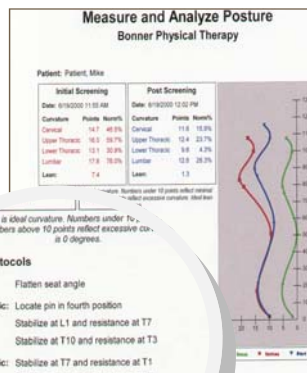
Measure and Analyze Posture

Bonner Physical Therapy

Patient: Patient, Mike

| Initial Screening | | |
|---|---|---|
| Date: 6/19/2000 11:55 AM | | |
| Curvature | Points | Norm% |
| Cervical | 14.7 | 46.5% |
| Upper Thoracic | 16.3 | 59.7% |
| Lower Thoracic | 13.1 | 30.8% |
| Lumbar | 17.8 | 78.0% |
| Lean: | 7.4 | |

| Post Screening | | |
|---|---|---|
| Date: 6/19/2000 12:02 PM | | |
| Curvature | Points | Norm% |
| Cervical | 11.6 | 15.9% |
| Upper Thoracic | 12.4 | 23.7% |
| Lower Thoracic | 9.6 | 4.2% |
| Lumbar | 12.9 | 28.3% |
| Lean: | 1.3 | |

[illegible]ature. Numbers under 10 points reflect minimal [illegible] reflect excessive curvature. Ideal lean

is ideal curvature. Numbers under 10 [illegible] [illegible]bers above 10 points reflect excessive cur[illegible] is 0 degrees.

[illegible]tocols

Flatten seat angle

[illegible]c: Locate pin in fourth position

Stabilize at L1 and resistance at T7

Stabilize at T10 and resistance at T3

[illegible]c: Stabilize at T7 and resistance at T1